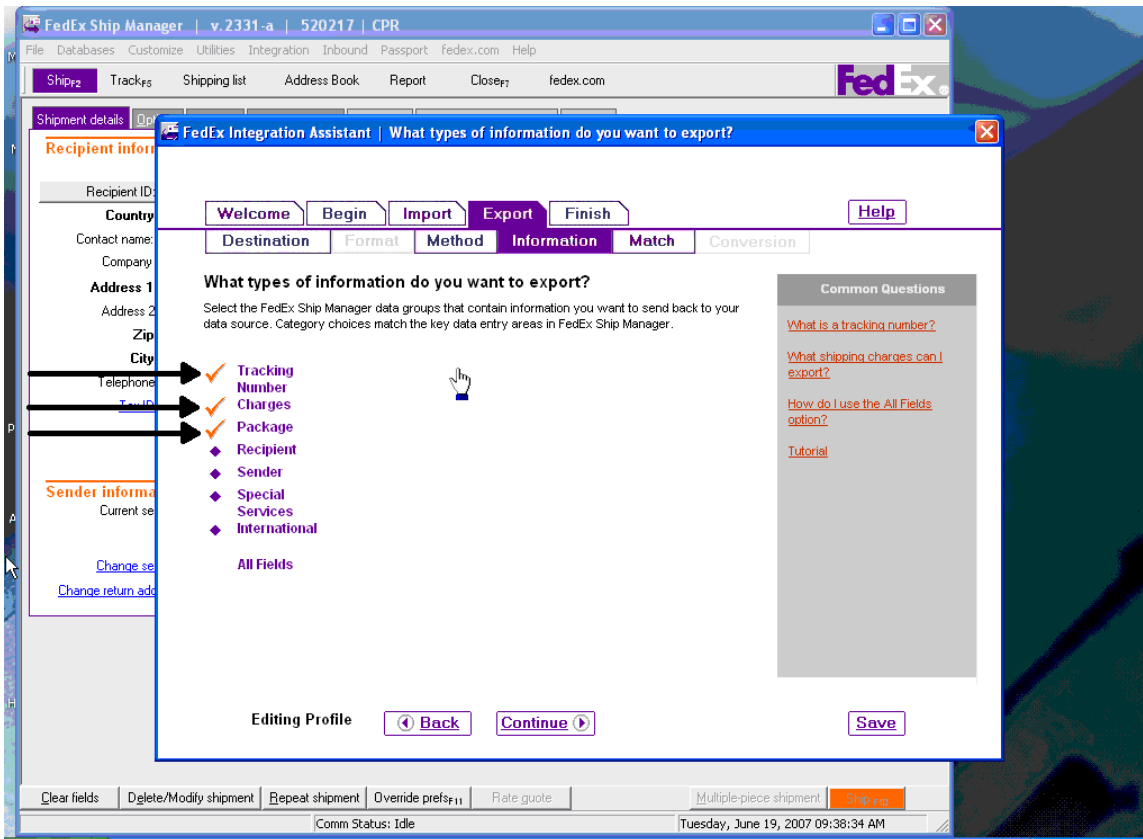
FedEx Ship Manager | v.2331-a | 520217 | CPR

File Databases Customize Utilities Integration Inbound Passport fedex.com Help

Ship$_{F2}$ Track$_{F5}$ Shipping list Address Book Report Close$_{F7}$ fedex.com

FedEx

Shipment details Opt

Recipient infor

Recipient ID:
Country
Contact name:
Company
Address 1
Address 2
Zip
City
Telephone
Tax ID

Sender informa
Current se

Change se
Change return add

FedEx Integration Assistant | What types of information do you want to export?

Welcome Begin Import Export Finish

Help

Destination Format Method Information Match Conversion

What types of information do you want to export?

Select the FedEx Ship Manager data groups that contain information you want to send back to your data source. Category choices match the key data entry areas in FedEx Ship Manager.

Tracking Number
Charges
Package
Recipient
Sender
Special Services
International

All Fields

Common Questions

What is a tracking number?

What shipping charges can I export?

How do I use the All Fields option?

Tutorial

Editing Profile

Back

Continue

Save

Clear fields Delete/Modify shipment Repeat shipment Override prefs$_{F11}$ Rate quote Multiple-piece shipment Ship$_{F12}$

Comm Status: Idle

Tuesday, June 19, 2007 09:38:34 AM